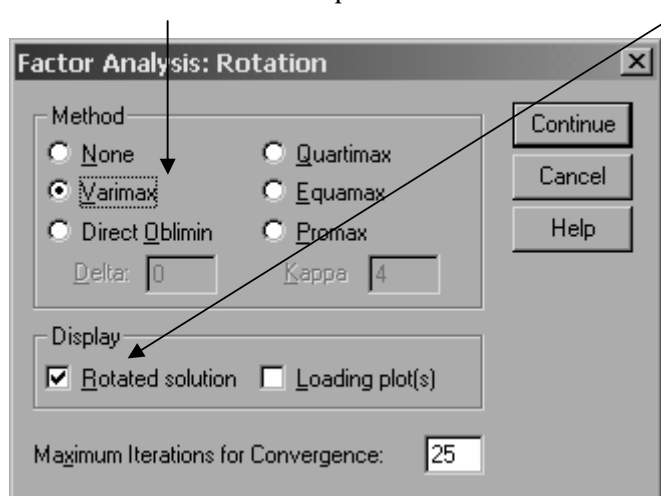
Factor Analysis: Rotation

Method
None
Varimax
Direct Oblimin
Delta: 0
Quartimax
Equamax
Promax
Kappa 4

Continue
Cancel
Help

Display
Rotated solution
Loading plot(s)

Maximum Iterations for Convergence: 25